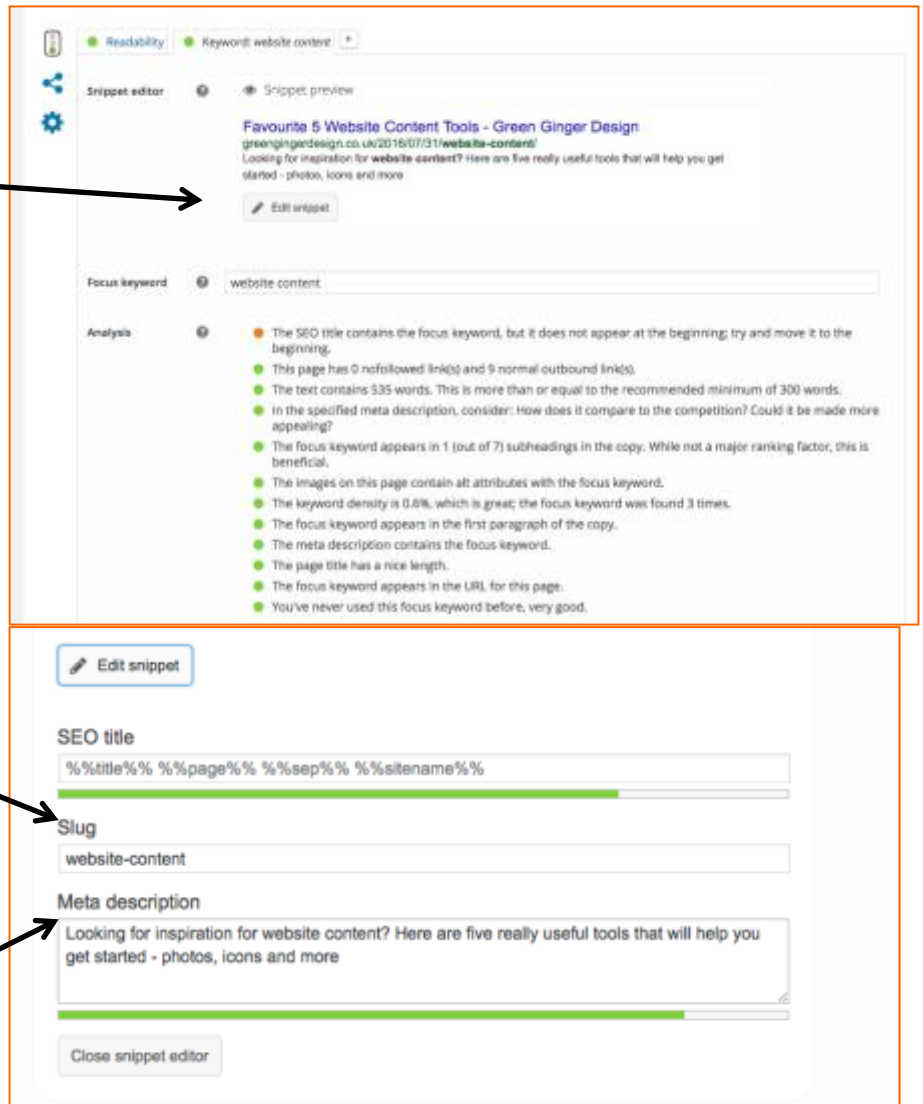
Readability

Keyword: website content

Snippet editor

Snippet preview

Favourite 5 Website Content Tools - Green Ginger Design

greengingerdesign.co.uk/2016/07/31/website-content/

Looking for inspiration for website content? Here are five really useful tools that will help you get started - photos, icons and more

Edit snippet

Focus keyword

website content

Analysis

The SEO title contains the focus keyword, but it does not appear at the beginning; try and move it to the beginning.

This page has 0 nofollowed link(s) and 9 normal outbound link(s).

The text contains 535 words. This is more than or equal to the recommended minimum of 300 words.

In the specified meta description, consider: How does it compare to the competition? Could it be made more appealing?

The focus keyword appears in 1 (out of 7) subheadings in the copy. While not a major ranking factor, this is beneficial.

The images on this page contain alt attributes with the focus keyword.

The keyword density is 0.6%, which is great; the focus keyword was found 3 times.

The focus keyword appears in the first paragraph of the copy.

The meta description contains the focus keyword.

The page title has a nice length.

The focus keyword appears in the URL for this page.

You've never used this focus keyword before, very good.

Edit snippet

SEO title

%%title%% %%page%% %%sep%% %%sitename%%

Slug

website-content

Meta description

Looking for inspiration for website content? Here are five really useful tools that will help you get started - photos, icons and more

Close snippet editor